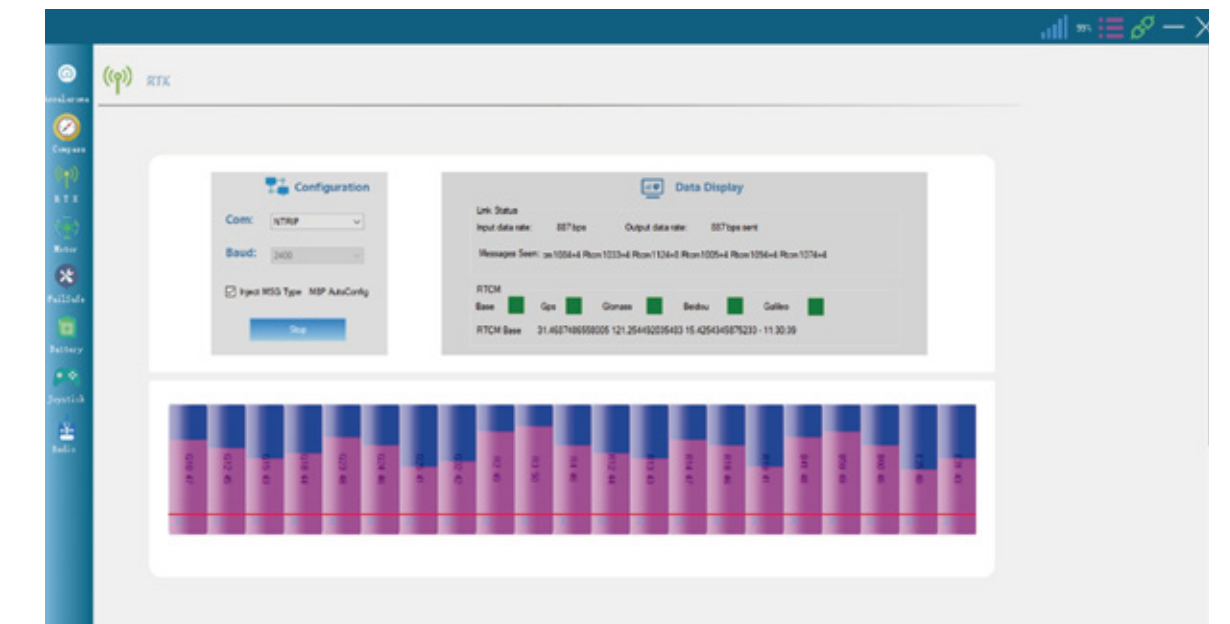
99%

Accelerometer
Compass
RTK
Motor
FailSafe
Battery
Joystick
Radio

RTK

Configuration

Com: NTRIP

Baud: 2400

Inject MSG Type MSP AutoConfig

Stop

Data Display

Link Status

Input data rate: 887 bps Output data rate: 887 bps sent

Messages Seen: Rtcm1004+4 Rtcm1033+4 Rtcm1124+8 Rtcm1005+4 Rtcm1094+4 Rtcm1074+4

RTCM

Base Gps Glonass Beidou Galileo

RTCM Base 31.4587486558005 121.2544920035483 15.4254345875233 - 11:30:39

G10 47 G12 47 G15 45 G18 46 G23 48 G24 48 G25 46 G32 47 R1 49 R3 50 R8 48 R12 48 R13 48 R14 47 R18 48 R21 45 R8 48 R9 49 R90 48 E3 47 E4 47